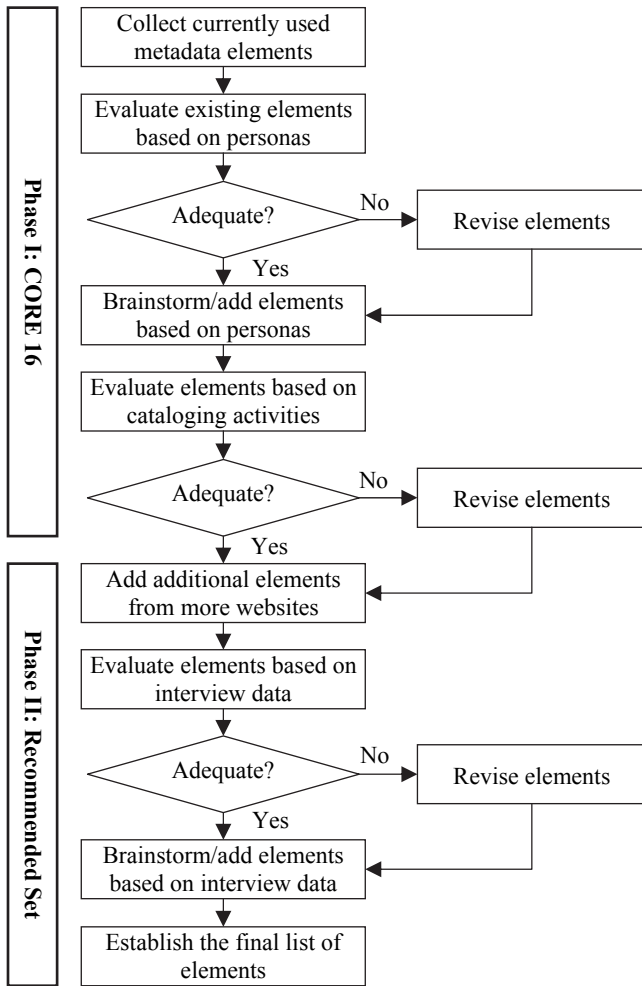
Phase I: CORE 16

Collect currently used metadata elements

Evaluate existing elements based on personas

Adequate?

No

Revise elements

Yes

Brainstorm/add elements based on personas

Evaluate elements based on cataloging activities

Adequate?

No

Revise elements

Yes

Phase II: Recommended Set

Add additional elements from more websites

Evaluate elements based on interview data

Adequate?

No

Revise elements

Yes

Brainstorm/add elements based on interview data

Establish the final list of elements